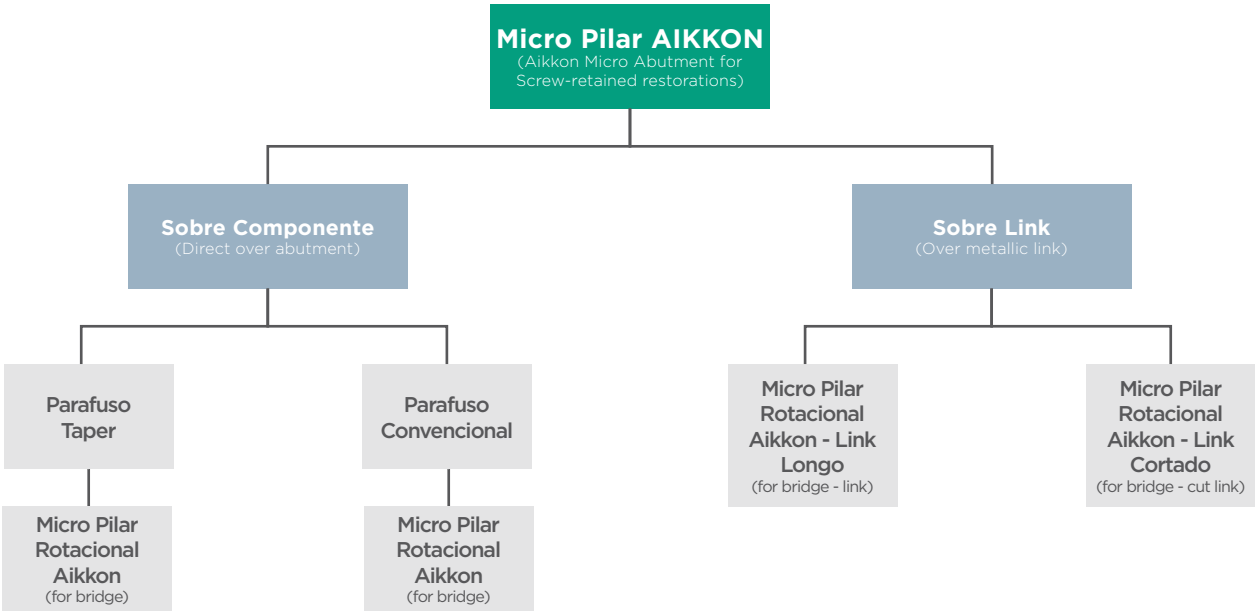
Micro Pilar AIKKON
(Aikkon Micro Abutment for Screw-retained restorations)

Sobre Componente
(Direct over abutment)

Sobre Link
(Over metallic link)

Parafuso Taper

Micro Pilar Rotacional Aikkon
(for bridge)

Parafuso Convencional

Micro Pilar Rotacional Aikkon
(for bridge)

Micro Pilar Rotacional Aikkon - Link Longo
(for bridge - link)

Micro Pilar Rotacional Aikkon - Link Cortado
(for bridge - cut link)